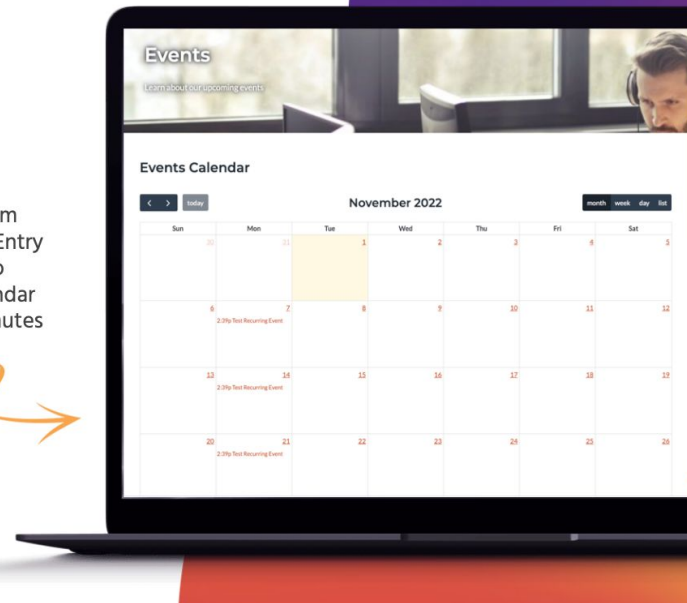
m
Entry
o
ndar
nutes

Events

Learn about our upcoming events

Events Calendar

< > today

November 2022

month week day list

| Sun | Mon | Tue | Wed | Thu | Fri | Sat |
|---|---|---|---|---|---|---|
| 30 | 31 | 1 | 2 | 3 | 4 | 5 |
| 6 | 7 2:39p Test Recurring Event | 8 | 9 | 10 | 11 | 12 |
| 13 | 14 2:39p Test Recurring Event | 15 | 16 | 17 | 18 | 19 |
| 20 | 21 2:39p Test Recurring Event | 22 | 23 | 24 | 25 | 26 |